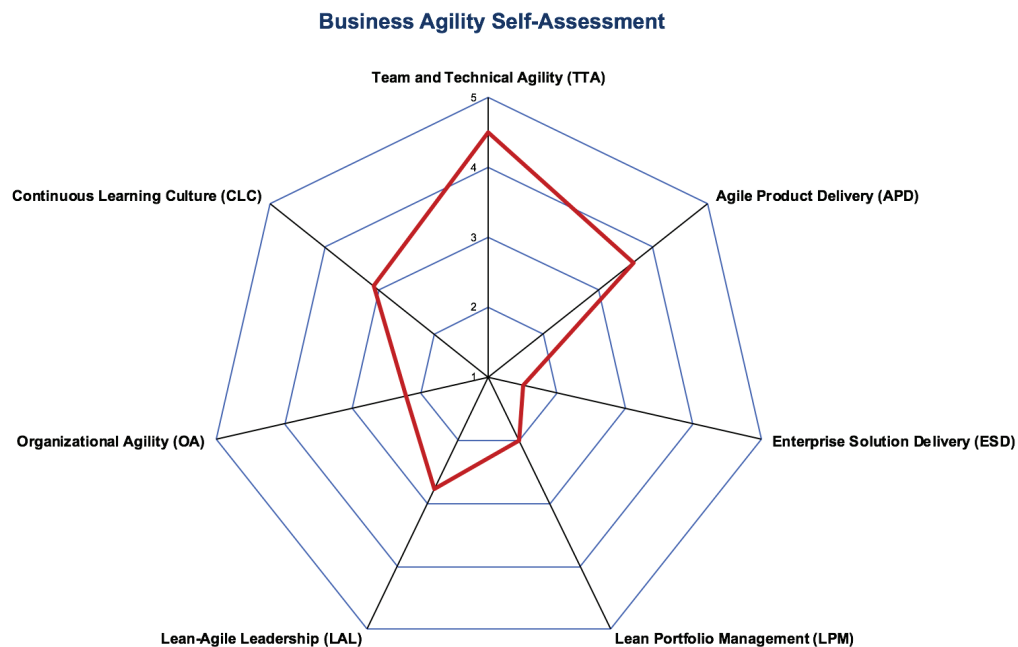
Business Agility Self-Assessment

Team and Technical Agility (TTA)

5
4
3
2
1

Continuous Learning Culture (CLC)

Agile Product Delivery (APD)

Organizational Agility (OA)

Enterprise Solution Delivery (ESD)

Lean-Agile Leadership (LAL)

Lean Portfolio Management (LPM)